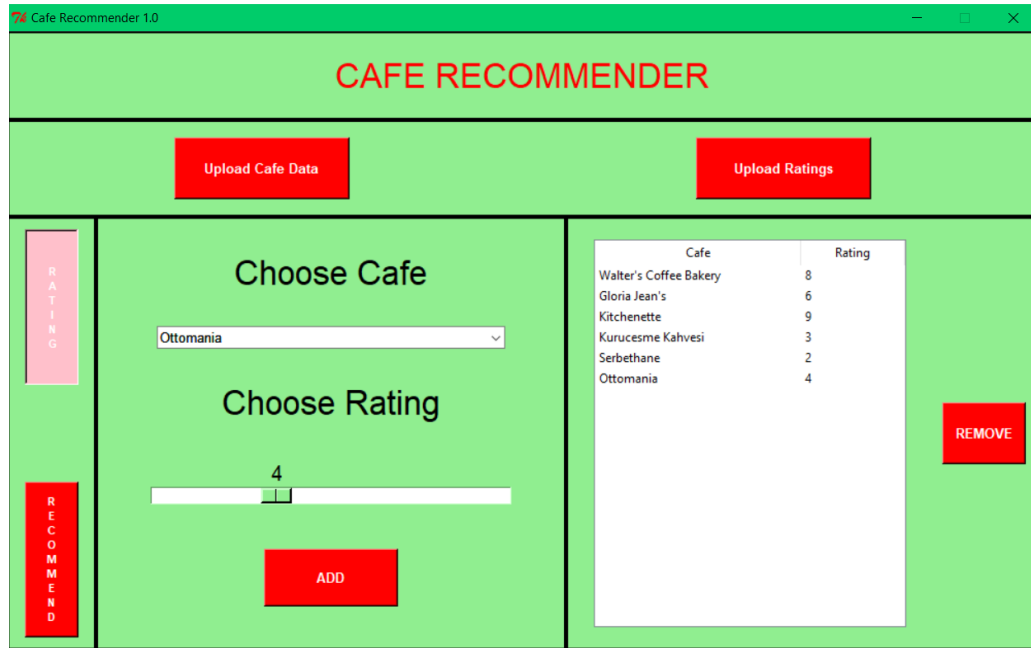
Cafe Recommender 1.0

CAFE RECOMMENDER

Upload Cafe Data

Upload Ratings

RATING

RECOMMEND

Choose Cafe

Ottomania

Choose Rating

4

ADD

| Cafe | Rating |
|---|---|
| Walter's Coffee Bakery | 8 |
| Gloria Jean's | 6 |
| Kitchenette | 9 |
| Kurucesme Kahvesi | 3 |
| Serbethane | 2 |
| Ottomania | 4 |

REMOVE